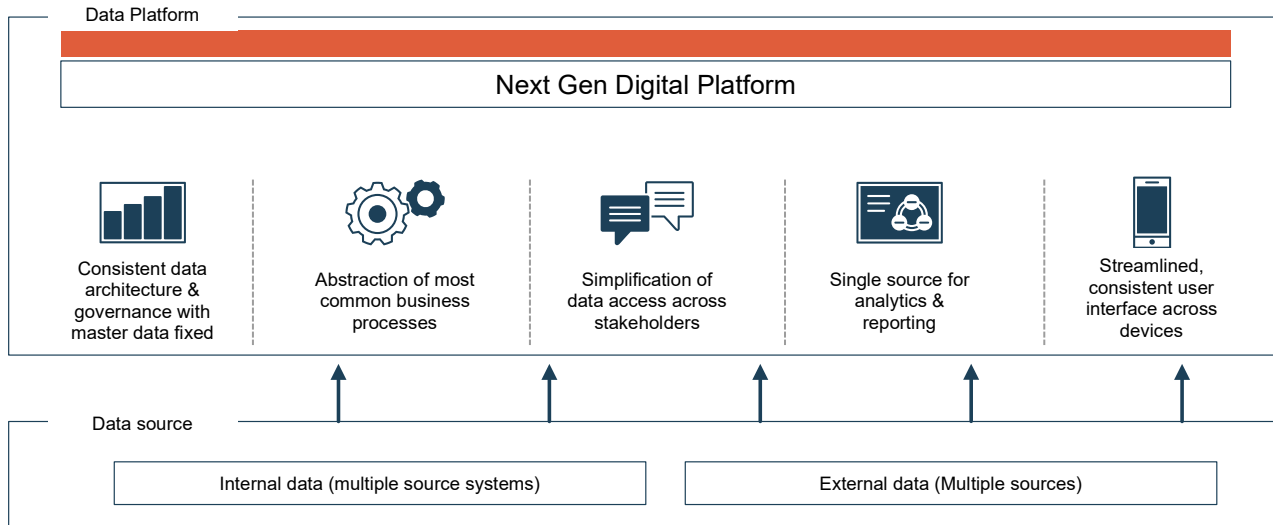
Data Platform

Next Gen Digital Platform

Consistent data architecture & governance with master data fixed

Abstraction of most common business processes

Simplification of data access across stakeholders

Single source for analytics & reporting

Streamlined, consistent user interface across devices

Data source

Internal data (multiple source systems)

External data (Multiple sources)